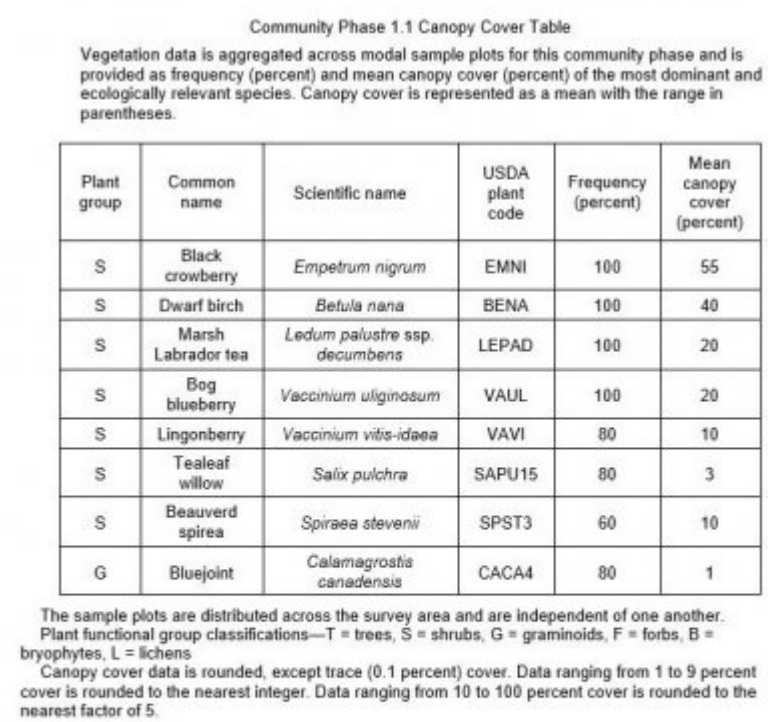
Community Phase 1.1 Canopy Cover Table

Vegetation data is aggregated across modal sample plots for this community phase and is provided as frequency (percent) and mean canopy cover (percent) of the most dominant and ecologically relevant species. Canopy cover is represented as a mean with the range in parentheses.

| Plant group | Common name | Scientific name | USDA plant code | Frequency (percent) | Mean canopy cover (percent) |
|---|---|---|---|---|---|
| S | Black crowberry | Empetrum nigrum | EMNI | 100 | 55 |
| S | Dwarf birch | Betula nana | BENA | 100 | 40 |
| S | Marsh Labrador tea | Ledum palustre ssp. decumbens | LEPAD | 100 | 20 |
| S | Bog blueberry | Vaccinium uliginosum | VAUL | 100 | 20 |
| S | Lingonberry | Vaccinium vitis-idaea | VAVI | 80 | 10 |
| S | Tealeaf willow | Salix pulchra | SAPU15 | 80 | 3 |
| S | Beauverd spirea | Spiraea stevenii | SPST3 | 60 | 10 |
| G | Bluejoint | Calamagrostis canadensis | CACA4 | 80 | 1 |

The sample plots are distributed across the survey area and are independent of one another.
Plant functional group classifications—T = trees, S = shrubs, G = graminoids, F = forbs, B = bryophytes, L = lichens
Canopy cover data is rounded, except trace (0.1 percent) cover. Data ranging from 1 to 9 percent cover is rounded to the nearest integer. Data ranging from 10 to 100 percent cover is rounded to the nearest factor of 5.